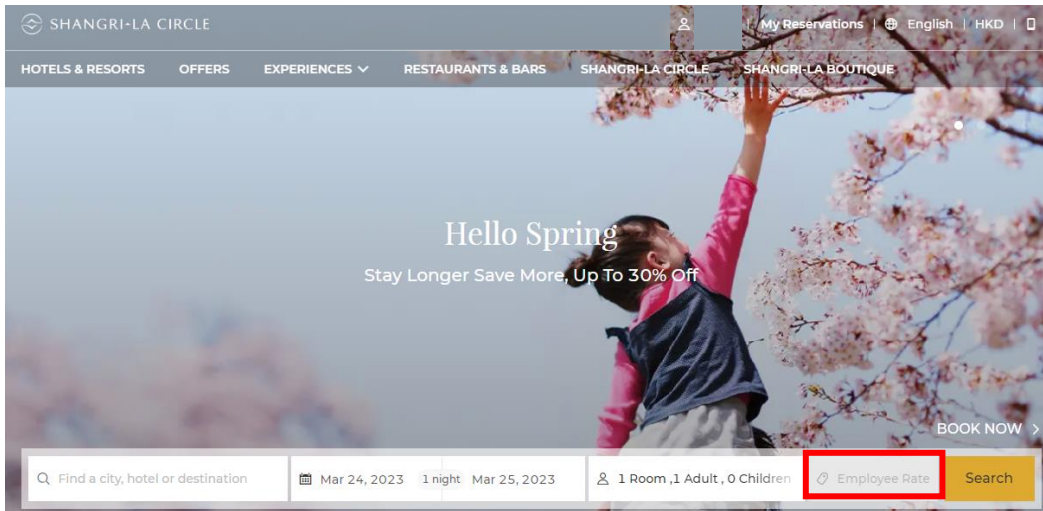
SHANGRI-LA CIRCLE

My Reservations | English | HKD |

HOTELS & RESORTS OFFERS EXPERIENCES RESTAURANTS & BARS SHANGRI-LA CIRCLE SHANGRI-LA BOUTIQUE

Hello Spring

Stay Longer Save More, Up To 30% Off

BOOK NOW

Find a city, hotel or destination

Mar 24, 2023 1 night Mar 25, 2023

1 Room ,1 Adult , 0 Children

Employee Rate

Search